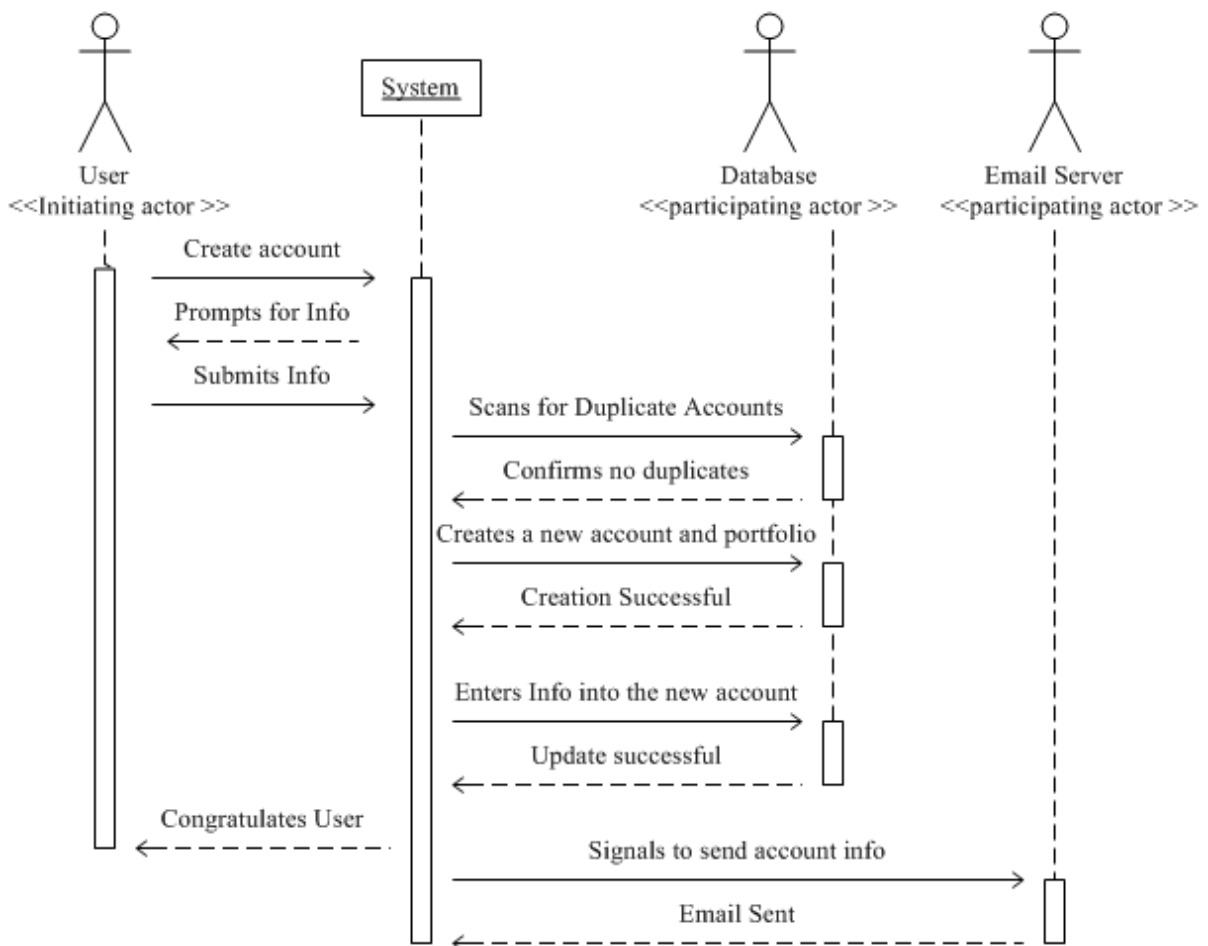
User
<<Initiating actor >>

System

Database
<<participating actor >>

Email Server
<<participating actor >>

Create account

Prompts for Info

Submits Info

Scans for Duplicate Accounts

Confirms no duplicates

Creates a new account and portfolio

Creation Successful

Enters Info into the new account

Update successful

Congratulates User

Signals to send account info

Email Sent